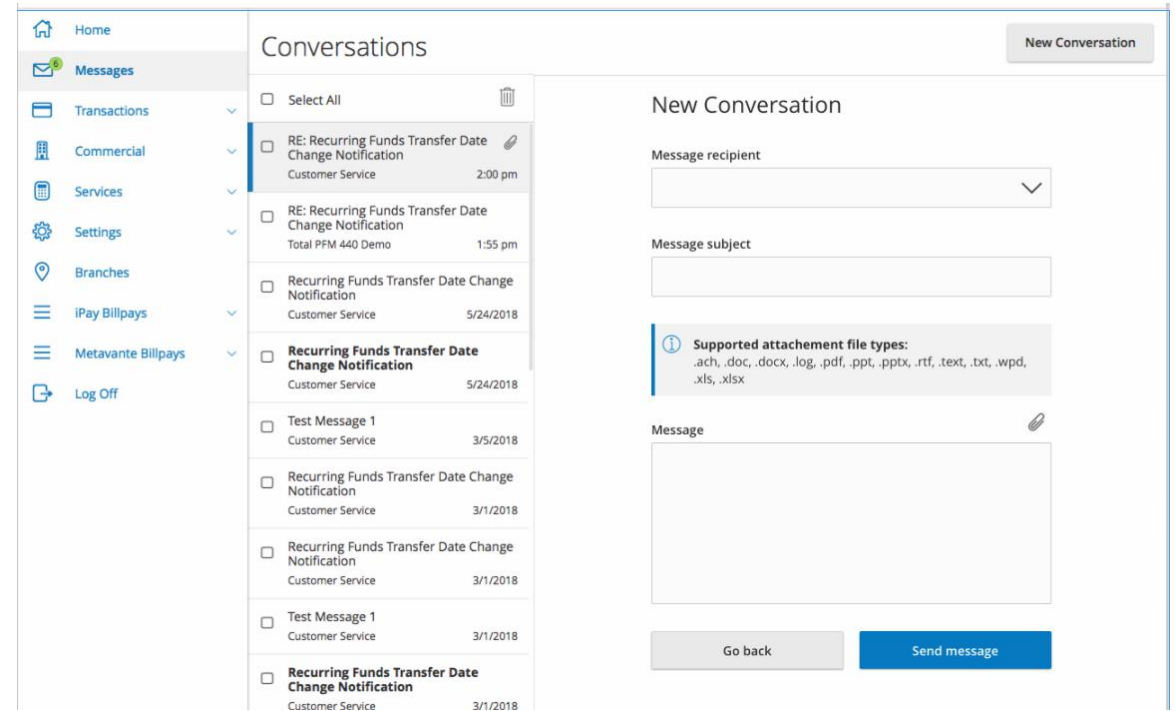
Home
6 Messages
Transactions
Commercial
Services
Settings
Branches
iPay Billpays
Metavante Billpays
Log Off

Conversations

New Conversation

Select All

RE: Recurring Funds Transfer Date Change Notification
Customer Service 2:00 pm

RE: Recurring Funds Transfer Date Change Notification
Total PFM 440 Demo 1:55 pm

Recurring Funds Transfer Date Change Notification
Customer Service 5/24/2018

**Recurring Funds Transfer Date Change Notification**
Customer Service 5/24/2018

Test Message 1
Customer Service 3/5/2018

Recurring Funds Transfer Date Change Notification
Customer Service 3/1/2018

Recurring Funds Transfer Date Change Notification
Customer Service 3/1/2018

Test Message 1
Customer Service 3/1/2018

**Recurring Funds Transfer Date Change Notification**
Customer Service 3/1/2018

New Conversation

Message recipient

Message subject

**Supported attachement file types:**
.ach, .doc, .docx, .log, .pdf, .ppt, .pptx, .rtf, .text, .txt, .wpd, .xls, .xlsx

Message

Go back

Send message